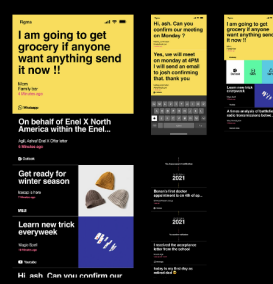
Figma

I am going to get grocery if anyone want anything send it now !!

Mom
Family tor
• 4 Minutes ago

Whatsapp

On behalf of Enel X North America within the Enel...

Agil, Ashraf Enel X Offer letter
• 8 Minutes ago

Outlook

Get ready for winter season

Fashion & Retail
• 3 Hours ago

Learn new trick everyweek

Design Spell
• 14 Minutes ago

Youtube

Hi, ash. Can you confirm our

Hi, ash. Can you confirm our meeting on Monday ?

Yes, we will meet on monday at 4PM I will send an email to josh confirming that. thank you

2021

Renee's first doctor appointment to us 4th of ...

2021

I found out the acceptance letter from the school

I am going to get grocery if anyone want anything send it now !!

Learn new trick everyweek

A lorem analysis of Portfolio static consultations know